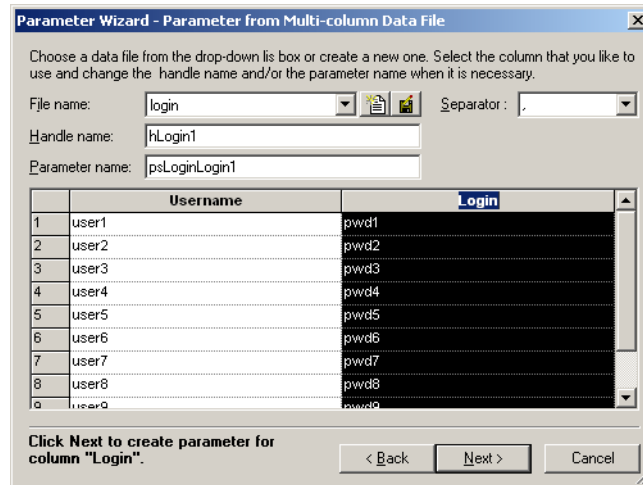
Parameter Wizard - Parameter from Multi-column Data File

Choose a data file from the drop-down lis box or create a new one. Select the column that you like to use and change the handle name and/or the parameter name when it is necessary.

File name: login

Separator : ,

Handle name: hLogin1

Parameter name: psLoginLogin1

| | Username | Login |
|---|---|---|
| 1 | user1 | pwd1 |
| 2 | user2 | pwd2 |
| 3 | user3 | pwd3 |
| 4 | user4 | pwd4 |
| 5 | user5 | pwd5 |
| 6 | user6 | pwd6 |
| 7 | user7 | pwd7 |
| 8 | user8 | pwd8 |
| 9 | user9 | pwd9 |

Click Next to create parameter for column "Login".

< Back

Next >

Cancel